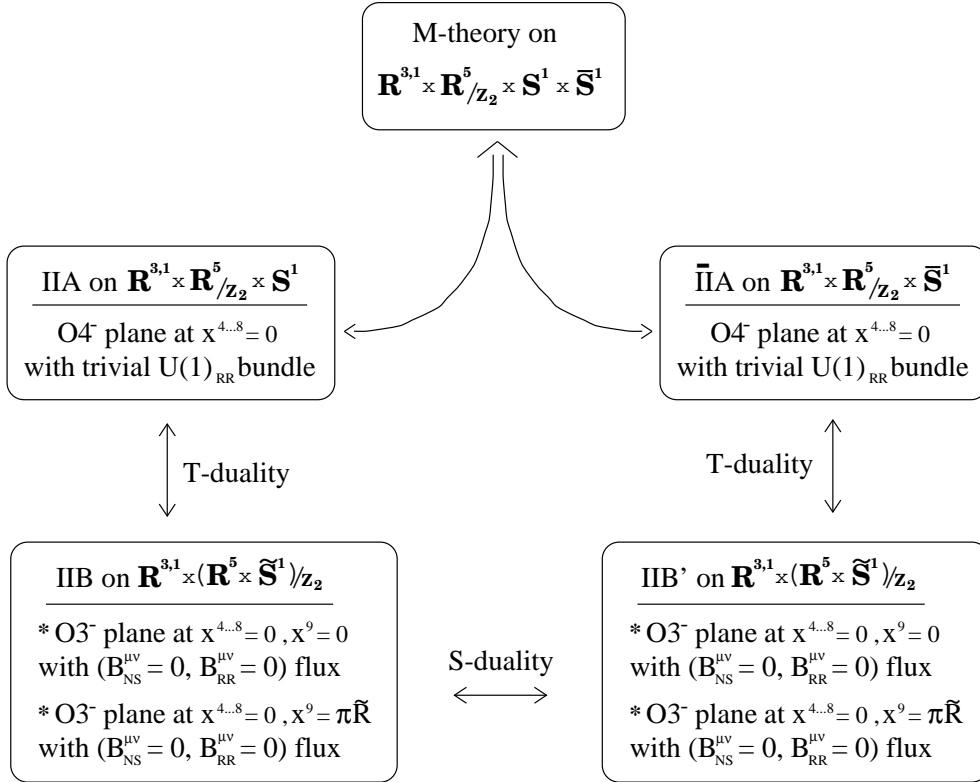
M-theory on
$\mathbf{R}^{3,1} \times \mathbf{R}^5/_{\mathbf{Z}_2} \times \mathbf{S}^1 \times \bar{\mathbf{S}}^1$

IIA on $\mathbf{R}^{3,1} \times \mathbf{R}^5/_{\mathbf{Z}_2} \times \mathbf{S}^1$

O4$^-$ plane at $x^{4...8} = 0$
with trivial $U(1)_{RR}$ bundle

$\bar{\text{I}}$IA on $\mathbf{R}^{3,1} \times \mathbf{R}^5/_{\mathbf{Z}_2} \times \bar{\mathbf{S}}^1$

O4$^-$ plane at $x^{4...8} = 0$
with trivial $U(1)_{RR}$ bundle

T-duality

T-duality

IIB on $\mathbf{R}^{3,1} \times (\mathbf{R}^5 \times \tilde{\mathbf{S}}^1)/_{\mathbf{Z}_2}$

* O3$^-$ plane at $x^{4...8} = 0$ , $x^9 = 0$
with ($B^{\mu\nu}_{NS} = 0$, $B^{\mu\nu}_{RR} = 0$) flux

* O3$^-$ plane at $x^{4...8} = 0$ , $x^9 = \pi\tilde{R}$
with ($B^{\mu\nu}_{NS} = 0$, $B^{\mu\nu}_{RR} = 0$) flux

S-duality

IIB' on $\mathbf{R}^{3,1} \times (\mathbf{R}^5 \times \tilde{\mathbf{S}}^1)/_{\mathbf{Z}_2}$

* O3$^-$ plane at $x^{4...8} = 0$ , $x^9 = 0$
with ($B^{\mu\nu}_{NS} = 0$, $B^{\mu\nu}_{RR} = 0$) flux

* O3$^-$ plane at $x^{4...8} = 0$ , $x^9 = \pi\tilde{R}$
with ($B^{\mu\nu}_{NS} = 0$, $B^{\mu\nu}_{RR} = 0$) flux